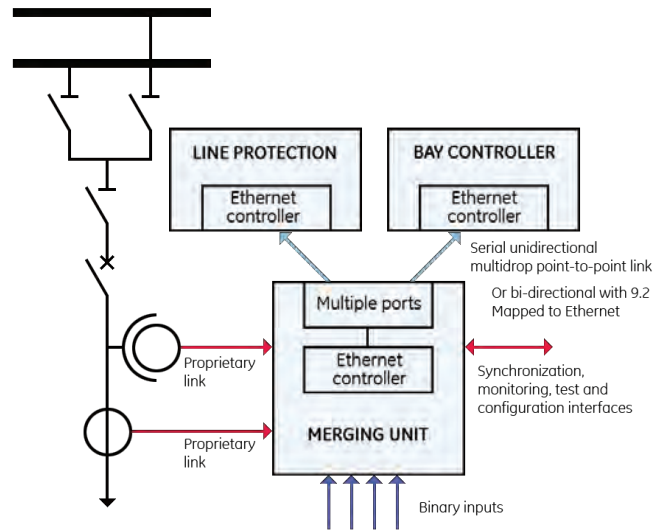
LINE PROTECTION

Ethernet controller

BAY CONTROLLER

Ethernet controller

Serial unidirectional multidrop point-to-point link

Or bi-directional with 9.2 Mapped to Ethernet

Multiple ports

Ethernet controller

MERGING UNIT

Proprietary link

Proprietary link

Synchronization, monitoring, test and configuration interfaces

Binary inputs